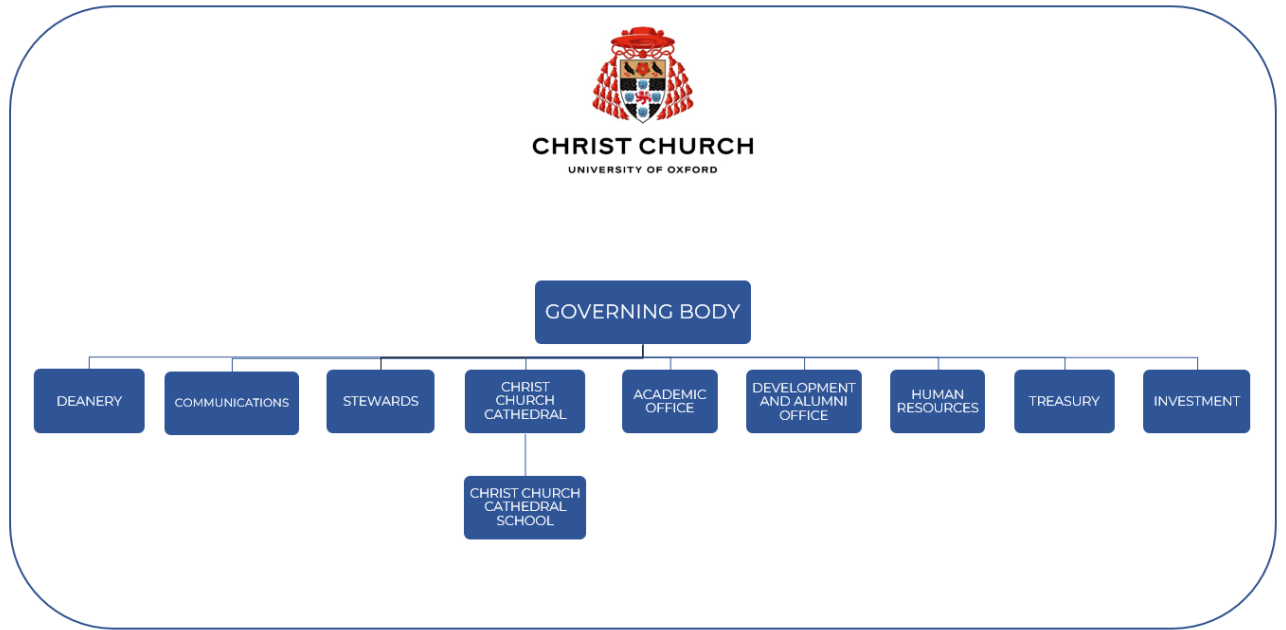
CHRIST CHURCH
UNIVERSITY OF OXFORD

GOVERNING BODY

DEANERY

COMMUNICATIONS

STEWARDS

CHRIST CHURCH CATHEDRAL

CHRIST CHURCH CATHEDRAL SCHOOL

ACADEMIC OFFICE

DEVELOPMENT AND ALUMNI OFFICE

HUMAN RESOURCES

TREASURY

INVESTMENT